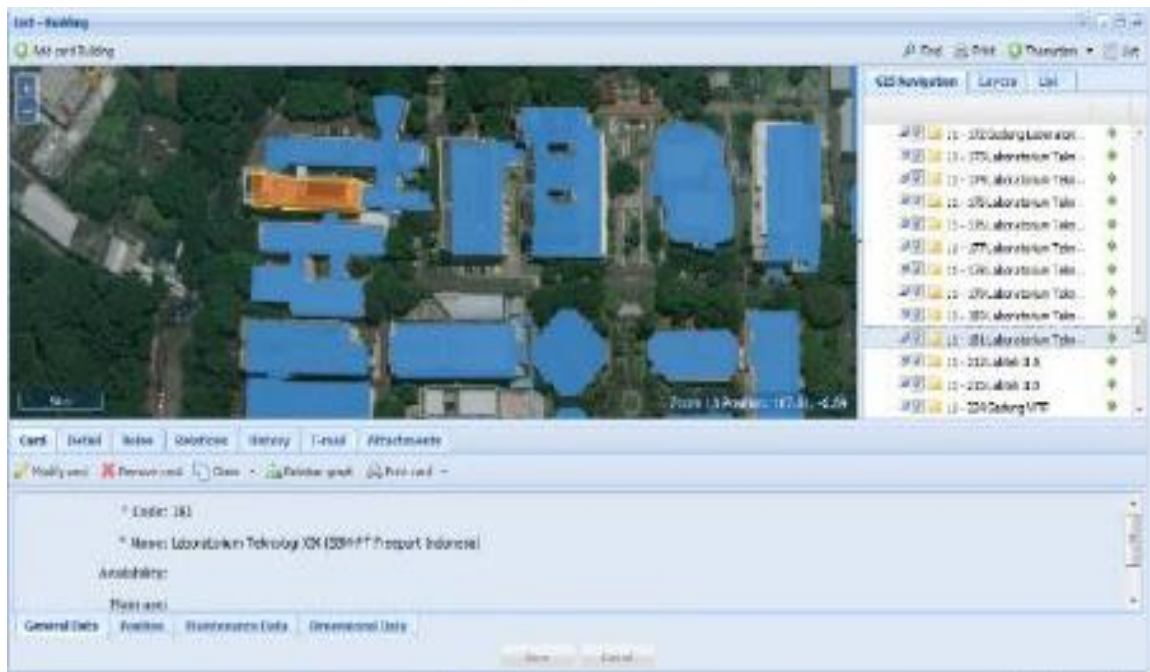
Card - Building

Add card Building

Find Print Thematism List

GIS Navigation Layers List

13 - 272 Gedung Laborator...
13 - 273 Laboratorium Tekn...
13 - 274 Laboratorium Tekn...
13 - 275 Laboratorium Tekn...
13 - 276 Laboratorium Tekn...
13 - 277 Laboratorium Tekn...
13 - 278 Laboratorium Tekn...
13 - 279 Laboratorium Tekn...
13 - 280 Laboratorium Tekn...
13 - 281 Laboratorium Tekn...
13 - 282 Lablab 3.5
13 - 283 Lablab 3.3
13 - 284 Gedung MTF

Zoom 13 Position: 107.81, -6.59

Card Detail Notes Relations History E-mail Attachments

Modify card Remove card Clone Relation graph Print card

* Code: 281

* Name: Laboratorium Teknologi XXI (SBM-FT Freeport Indonesia)

Availability:

Main use:

General Data Position Maintenance Data Dimensional Data

Save Cancel